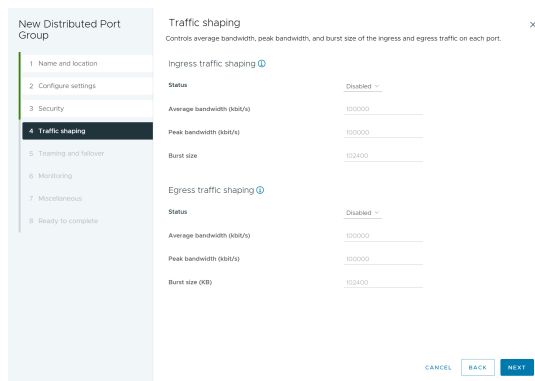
New Distributed Port Group

1 Name and location
2 Configure settings
3 Security
4 Traffic shaping
5 Teaming and failover
6 Monitoring
7 Miscellaneous
8 Ready to complete

Traffic shaping
Controls average bandwidth, peak bandwidth, and burst size of the ingress and egress traffic on each port.

×

Ingress traffic shaping ⓘ

Status Disabled
Average bandwidth (kbit/s) 100000
Peak bandwidth (kbit/s) 100000
Burst size 102400

Egress traffic shaping ⓘ

Status Disabled
Average bandwidth (kbit/s) 100000
Peak bandwidth (kbit/s) 100000
Burst size (KB) 102400

CANCEL BACK NEXT